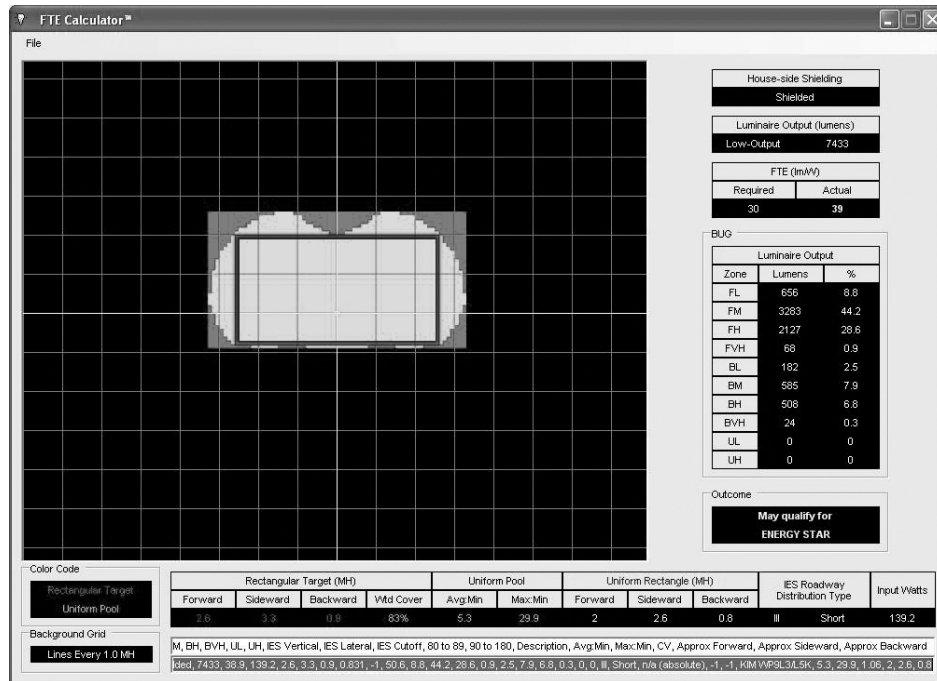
FTE Calculator™

File

House-side Shielding
Shielded

Luminaire Output (lumens)
Low-Output 7433

FTE (lm/W)
Required Actual
30 39

BUG

| Luminaire Output | | |
|---|---|---|
| Zone | Lumens | % |
| FL | 656 | 8.8 |
| FM | 3283 | 44.2 |
| FH | 2127 | 28.6 |
| FVH | 68 | 0.9 |
| BL | 182 | 2.5 |
| BM | 585 | 7.9 |
| BH | 508 | 6.8 |
| BVH | 24 | 0.3 |
| UL | 0 | 0 |
| UH | 0 | 0 |

Outcome
May qualify for
ENERGY STAR

Color Code
Rectangular Target
Uniform Pool

| Rectangular Target (MH) | | | | Uniform Pool | | Uniform Rectangle (MH) | | | IES Roadway Distribution Type | Input Watts |
|---|---|---|---|---|---|---|---|---|---|---|
| Forward | Sideward | Backward | Wtd Cover | Avg:Min | Max:Min | Forward | Sideward | Backward | | |
| 2.6 | 3.3 | 0.9 | 83% | 5.3 | 29.9 | 2 | 2.6 | 0.8 | III Short | 139.2 |

Background Grid
Lines Every 1.0 MH

M, BH, BVH, UL, UH, IES Vertical, IES Lateral, IES Cutoff, 80 to 89, 90 to 180, Description, Avg:Min, Max:Min, CV, Approx Forward, Approx Sideward, Approx Backward
lded, 7433, 38.9, 139.2, 2.6, 3.3, 0.9, 0.831, -1, 50.6, 8.8, 44.2, 28.6, 0.9, 2.5, 7.9, 6.8, 0.3, 0, 0, III, Short, n/a (absolute), -1, -1, KIM WP9L3/L5K, 5.3, 29.9, 1.06, 2, 2.6, 0.8